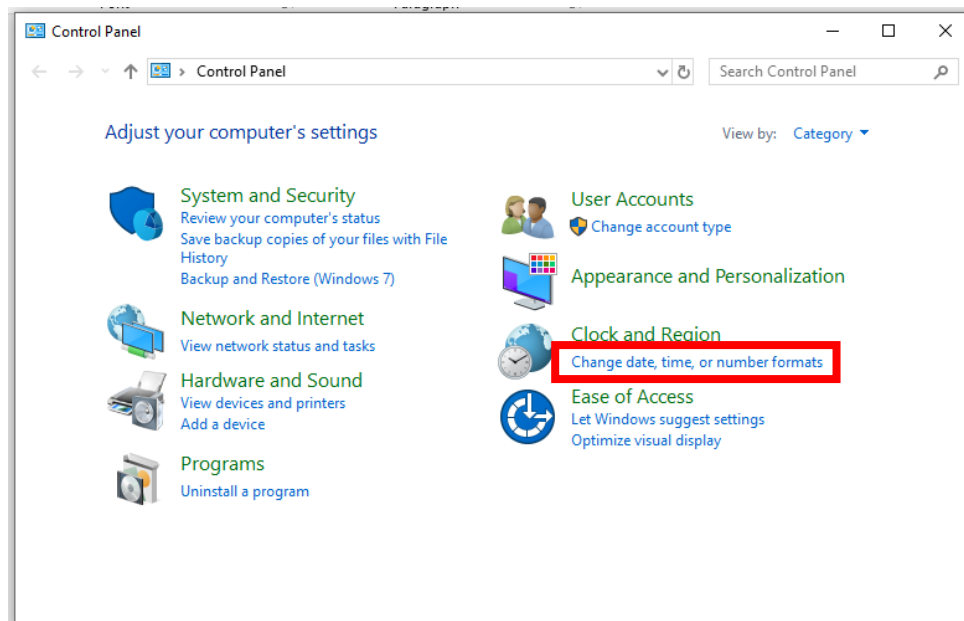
Control Panel

Control Panel

Search Control Panel

Adjust your computer's settings

View by: Category

System and Security
Review your computer's status
Save backup copies of your files with File History
Backup and Restore (Windows 7)

Network and Internet
View network status and tasks

Hardware and Sound
View devices and printers
Add a device

Programs
Uninstall a program

User Accounts
Change account type

Appearance and Personalization

Clock and Region
Change date, time, or number formats

Ease of Access
Let Windows suggest settings
Optimize visual display